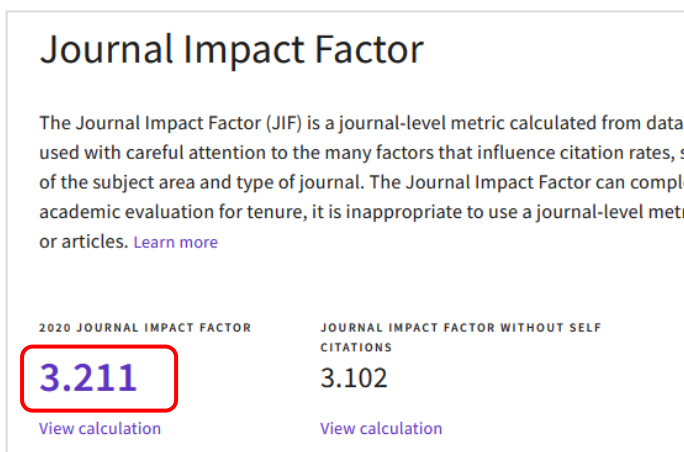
Journal Impact Factor

The Journal Impact Factor (JIF) is a journal-level metric calculated from data used with careful attention to the many factors that influence citation rates, s of the subject area and type of journal. The Journal Impact Factor can compl academic evaluation for tenure, it is inappropriate to use a journal-level metr or articles. Learn more

2020 JOURNAL IMPACT FACTOR
3.211
View calculation

JOURNAL IMPACT FACTOR WITHOUT SELF CITATIONS
3.102
View calculation